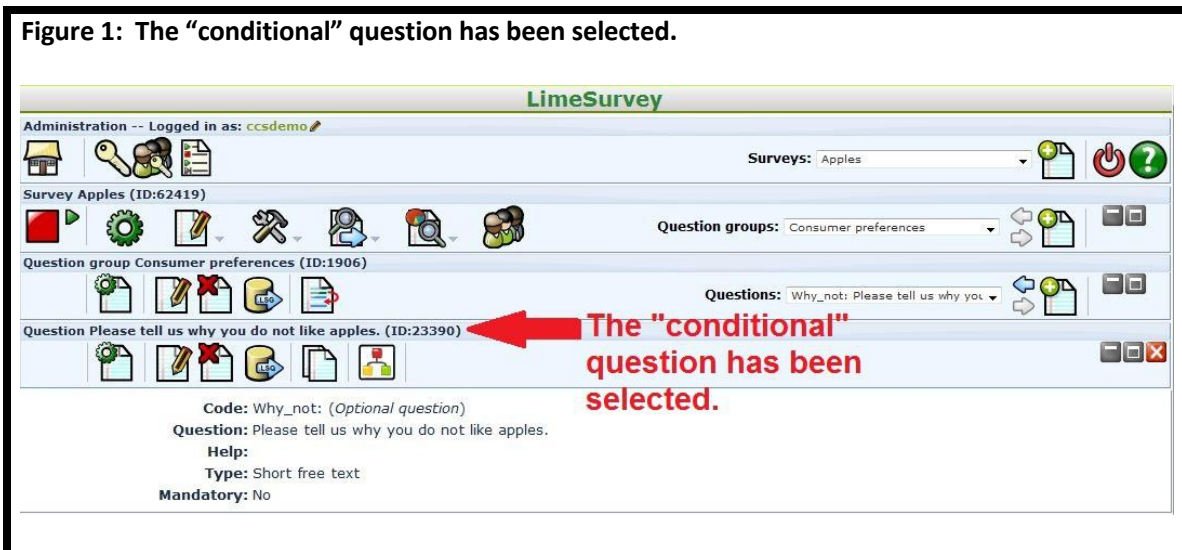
Figure 1: The "conditional" question has been selected.

LimeSurvey

Administration -- Logged in as: ccsdemo

Surveys: Apples

Survey Apples (ID:62419)

Question groups: Consumer preferences

Question group Consumer preferences (ID:1906)

Questions: Why_not: Please tell us why you

Question Please tell us why you do not like apples. (ID:23390)

The "conditional" question has been selected.

Code: Why_not: (Optional question)
Question: Please tell us why you do not like apples.
Help:
Type: Short free text
Mandatory: No